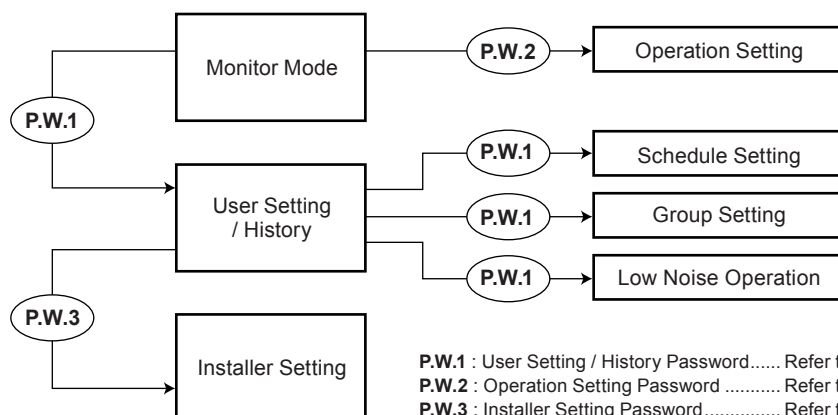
Monitor Mode

P.W.2

Operation Setting

P.W.1

P.W.1

Schedule Setting

User Setting / History

P.W.1

Group Setting

P.W.1

Low Noise Operation

P.W.3

Installer Setting

**P.W.1** : User Setting / History Password...... Refer t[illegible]
**P.W.2** : Operation Setting Password ........... Refer t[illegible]
**P.W.3** : Installer Setting Password.............. Refer t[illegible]